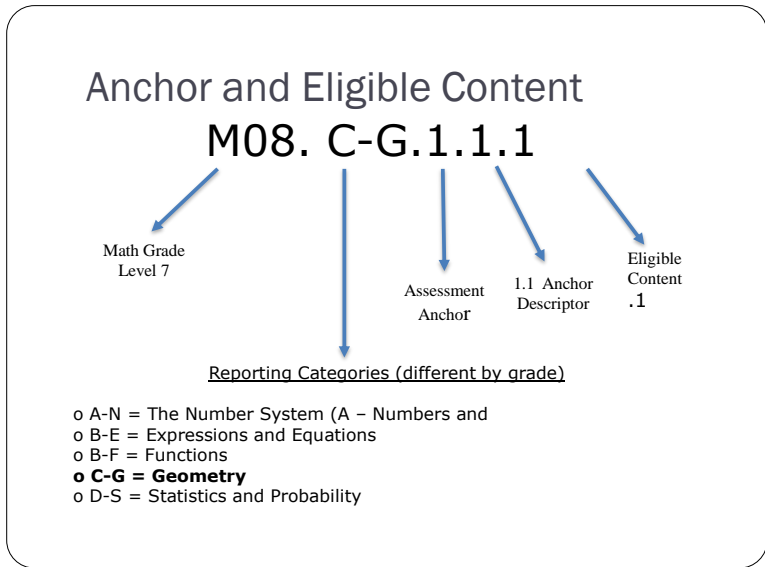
Anchor and Eligible Content

M08. C-G.1.1.1

Math Grade Level 7

Assessment Anchor

1.1 Anchor Descriptor

Eligible Content .1

Reporting Categories (different by grade)

o A-N = The Number System (A – Numbers and
o B-E = Expressions and Equations
o B-F = Functions
**o C-G = Geometry**
o D-S = Statistics and Probability